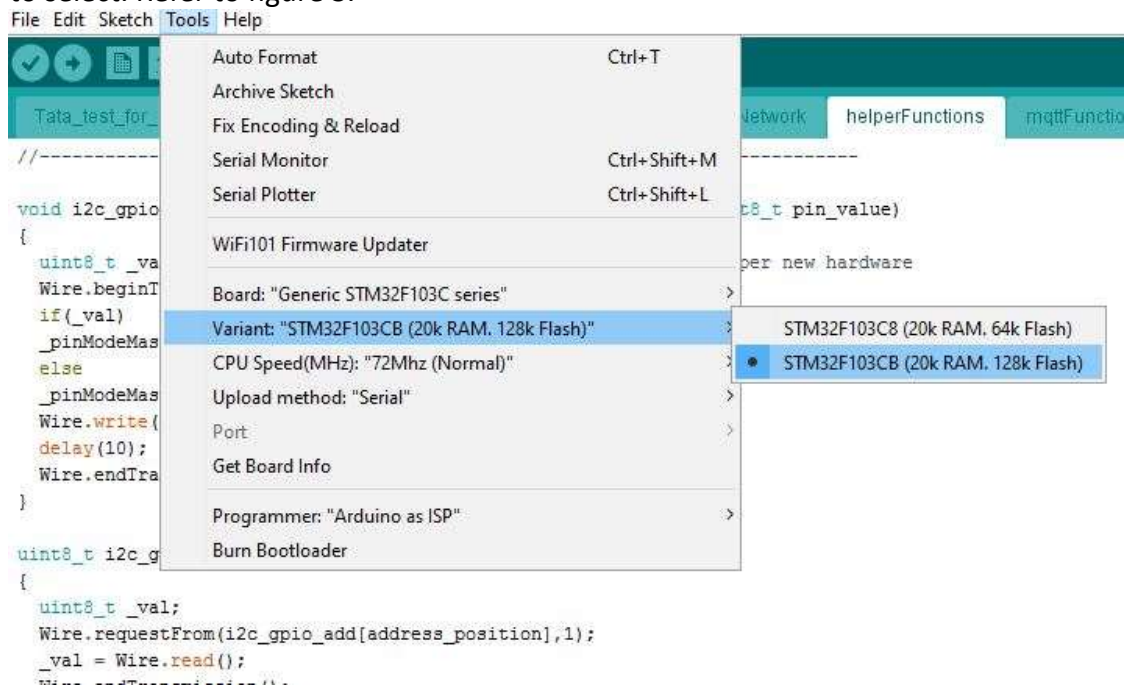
to select. Refer to figure 6.
File Edit Sketch Tools Help

Tata_test_for_ Network helperFunctions mqttFunctio

//------------ ------------

void i2c_gpio t8_t pin_value)
{
uint8_t _va per new hardware
Wire.beginT
if(_val)
_pinModeMas
else
_pinModeMas
Wire.write(
delay(10);
Wire.endTra
}

uint8_t i2c_g
{
uint8_t _val;
Wire.requestFrom(i2c_gpio_add[address_position],1);
_val = Wire.read();

Auto Format Ctrl+T
Archive Sketch
Fix Encoding & Reload
Serial Monitor Ctrl+Shift+M
Serial Plotter Ctrl+Shift+L
WiFi101 Firmware Updater
Board: "Generic STM32F103C series"
Variant: "STM32F103CB (20k RAM. 128k Flash)"
CPU Speed(MHz): "72Mhz (Normal)"
Upload method: "Serial"
Port
Get Board Info
Programmer: "Arduino as ISP"
Burn Bootloader

STM32F103C8 (20k RAM. 64k Flash)
STM32F103CB (20k RAM. 128k Flash)